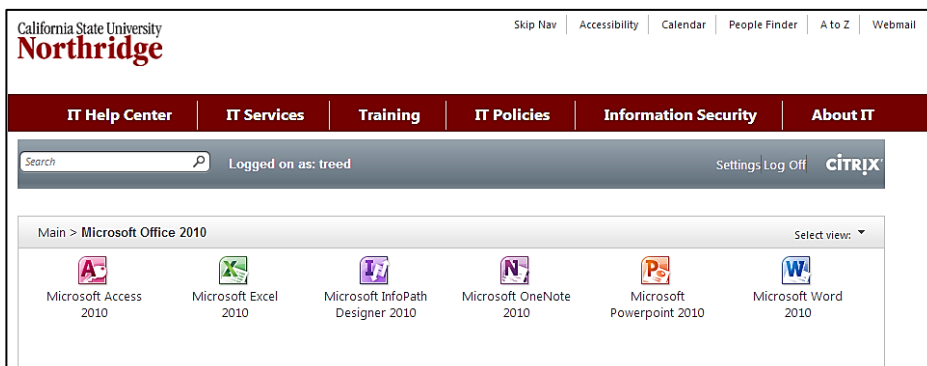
California State University
Northridge

Skip Nav | Accessibility | Calendar | People Finder | A to Z | Webmail

IT Help Center | IT Services | Training | IT Policies | Information Security | About IT

Search

Logged on as: treed

Settings Log Off CITRIX

Main > Microsoft Office 2010

Select view:

Microsoft Access 2010

Microsoft Excel 2010

Microsoft InfoPath Designer 2010

Microsoft OneNote 2010

Microsoft Powerpoint 2010

Microsoft Word 2010